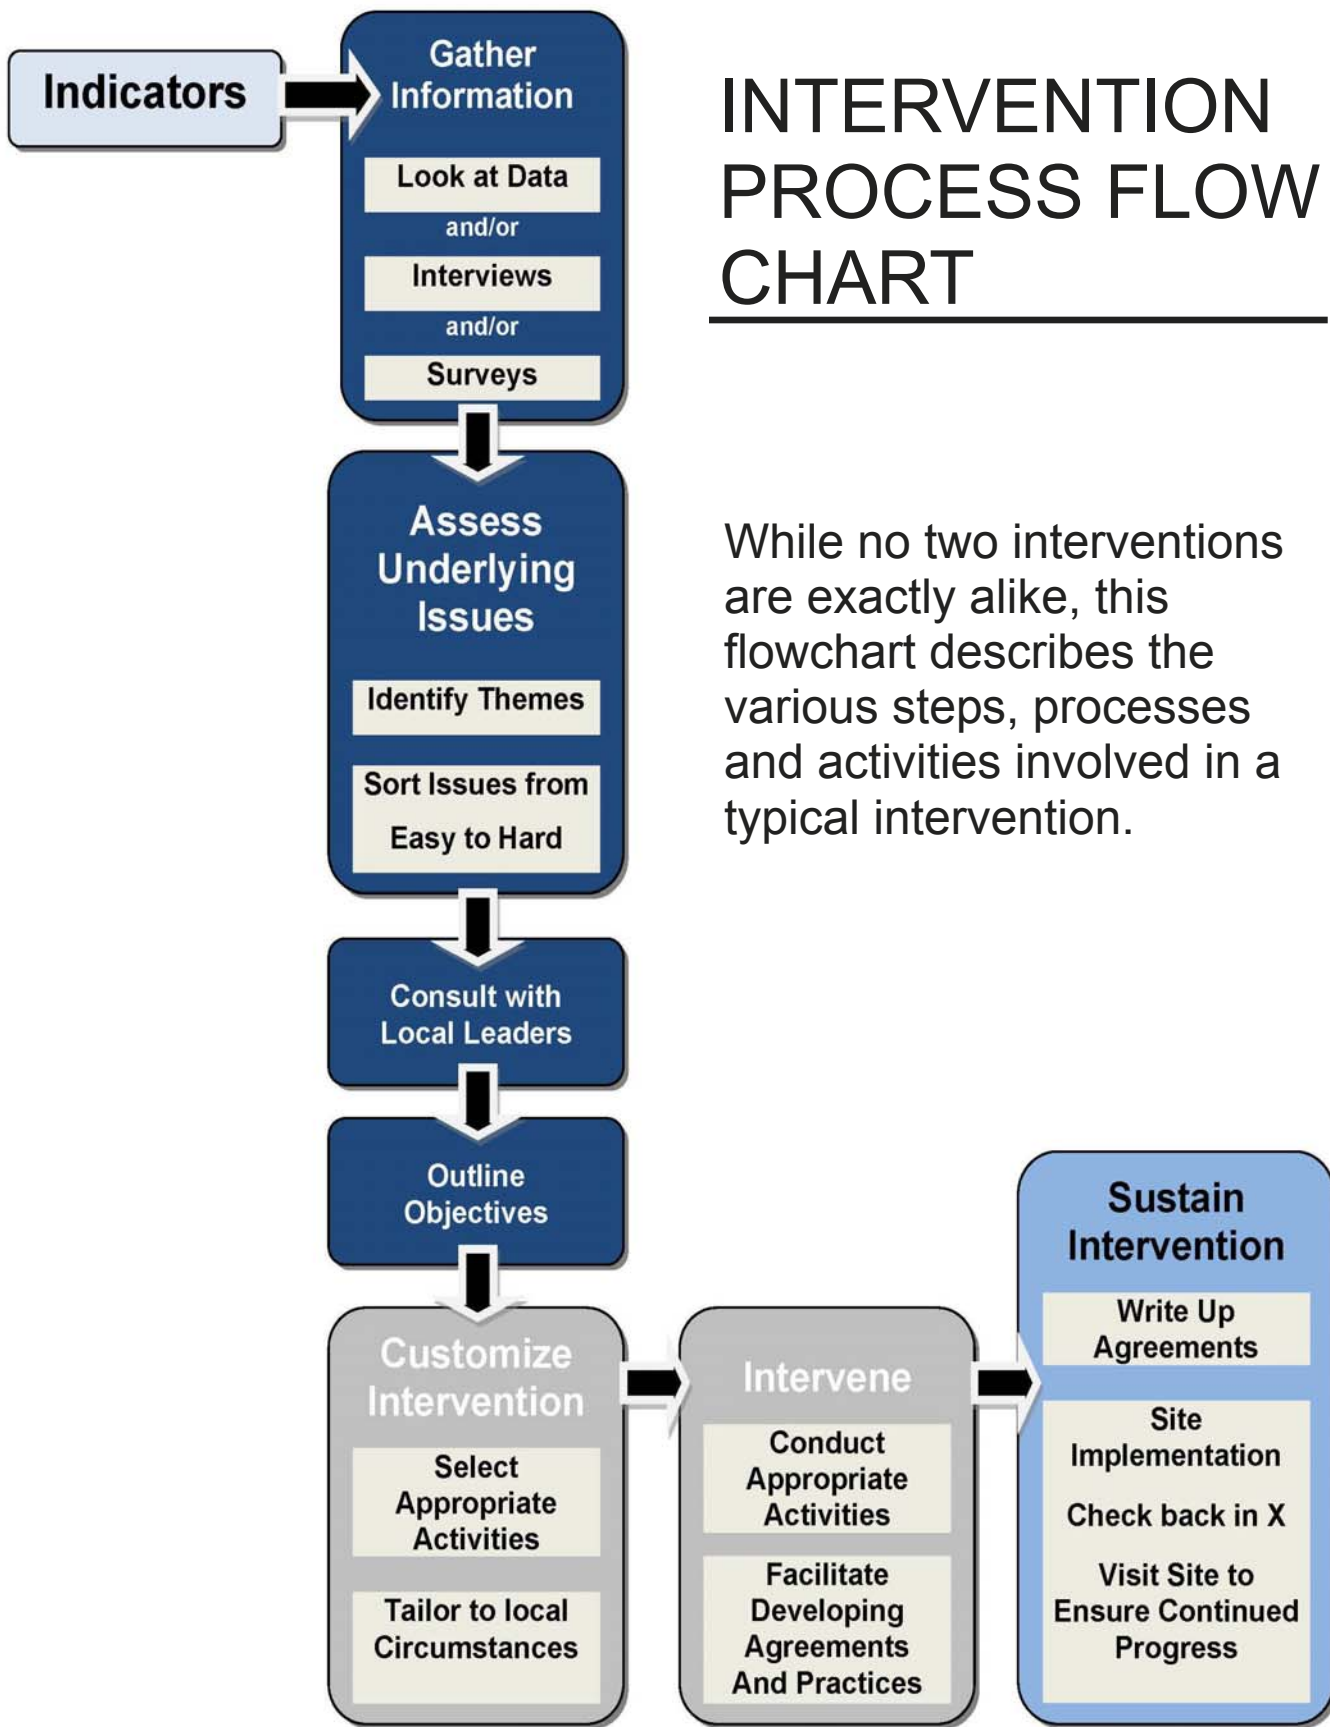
Indicators

Gather Information

Look at Data

and/or

Interviews

and/or

Surveys

INTERVENTION PROCESS FLOW CHART

Assess Underlying Issues

Identify Themes

Sort Issues from Easy to Hard

While no two interventions are exactly alike, this flowchart describes the various steps, processes and activities involved in a typical intervention.

Consult with Local Leaders

Outline Objectives

Customize Intervention

Select Appropriate Activities

Tailor to local Circumstances

Intervene

Conduct Appropriate Activities

Facilitate Developing Agreements And Practices

Sustain Intervention

Write Up Agreements

Site Implementation

Check back in X

Visit Site to Ensure Continued Progress